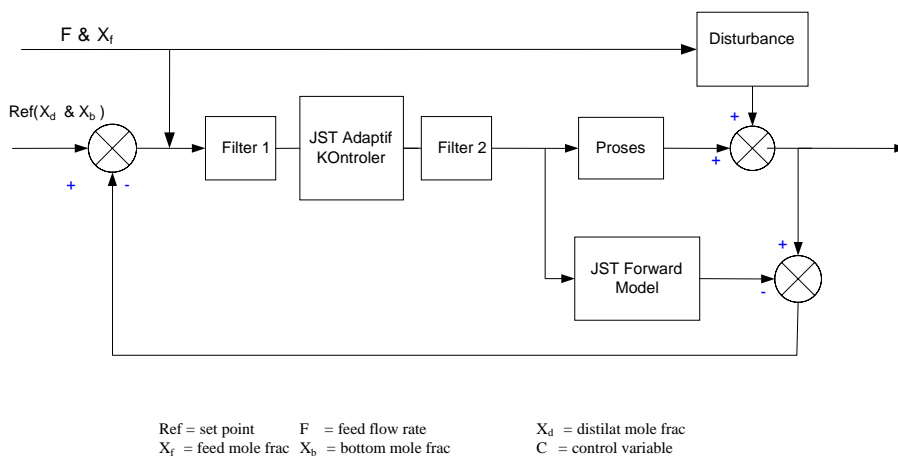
F & $X_f$

Disturbance

Ref($X_d$ & $X_b$ )

+

-

Filter 1

JST Adaptif KOntroler

Filter 2

Proses

+

+

+

JST Forward Model

-

Ref = set point F = feed flow rate $X_d$ = distilat mole frac

$X_f$ = feed mole frac $X_b$ = bottom mole frac C = control variable